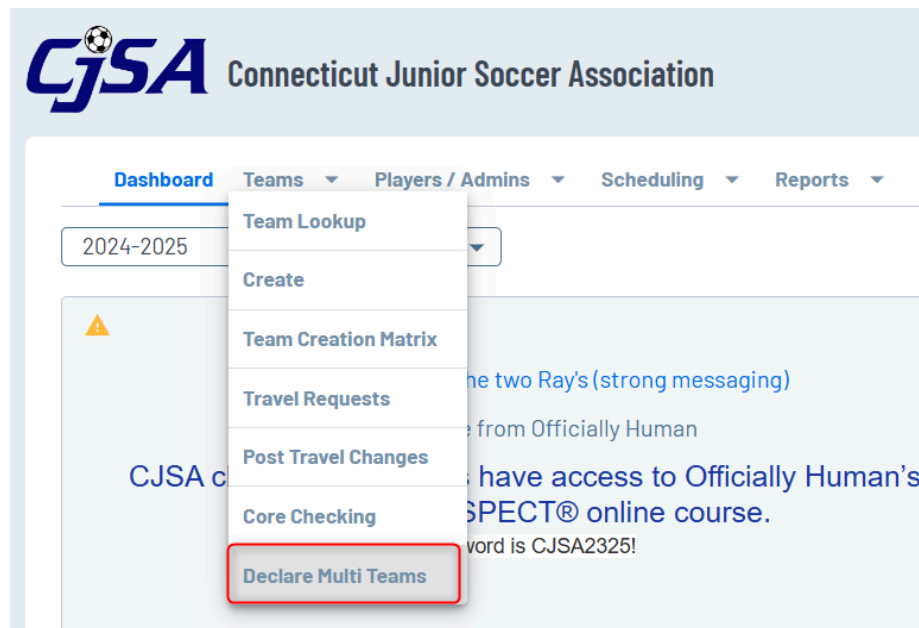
CJSA Connecticut Junior Soccer Association

Dashboard Teams Players / Admins Scheduling Reports

2024-2025

Team Lookup
Create
Team Creation Matrix
Travel Requests
Post Travel Changes
Core Checking
Declare Multi Teams

he two Ray's (strong messaging)

e from Officially Human

CJSA c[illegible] s have access to Officially Human's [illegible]SPECT® online course.

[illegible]vord is CJSA2325!